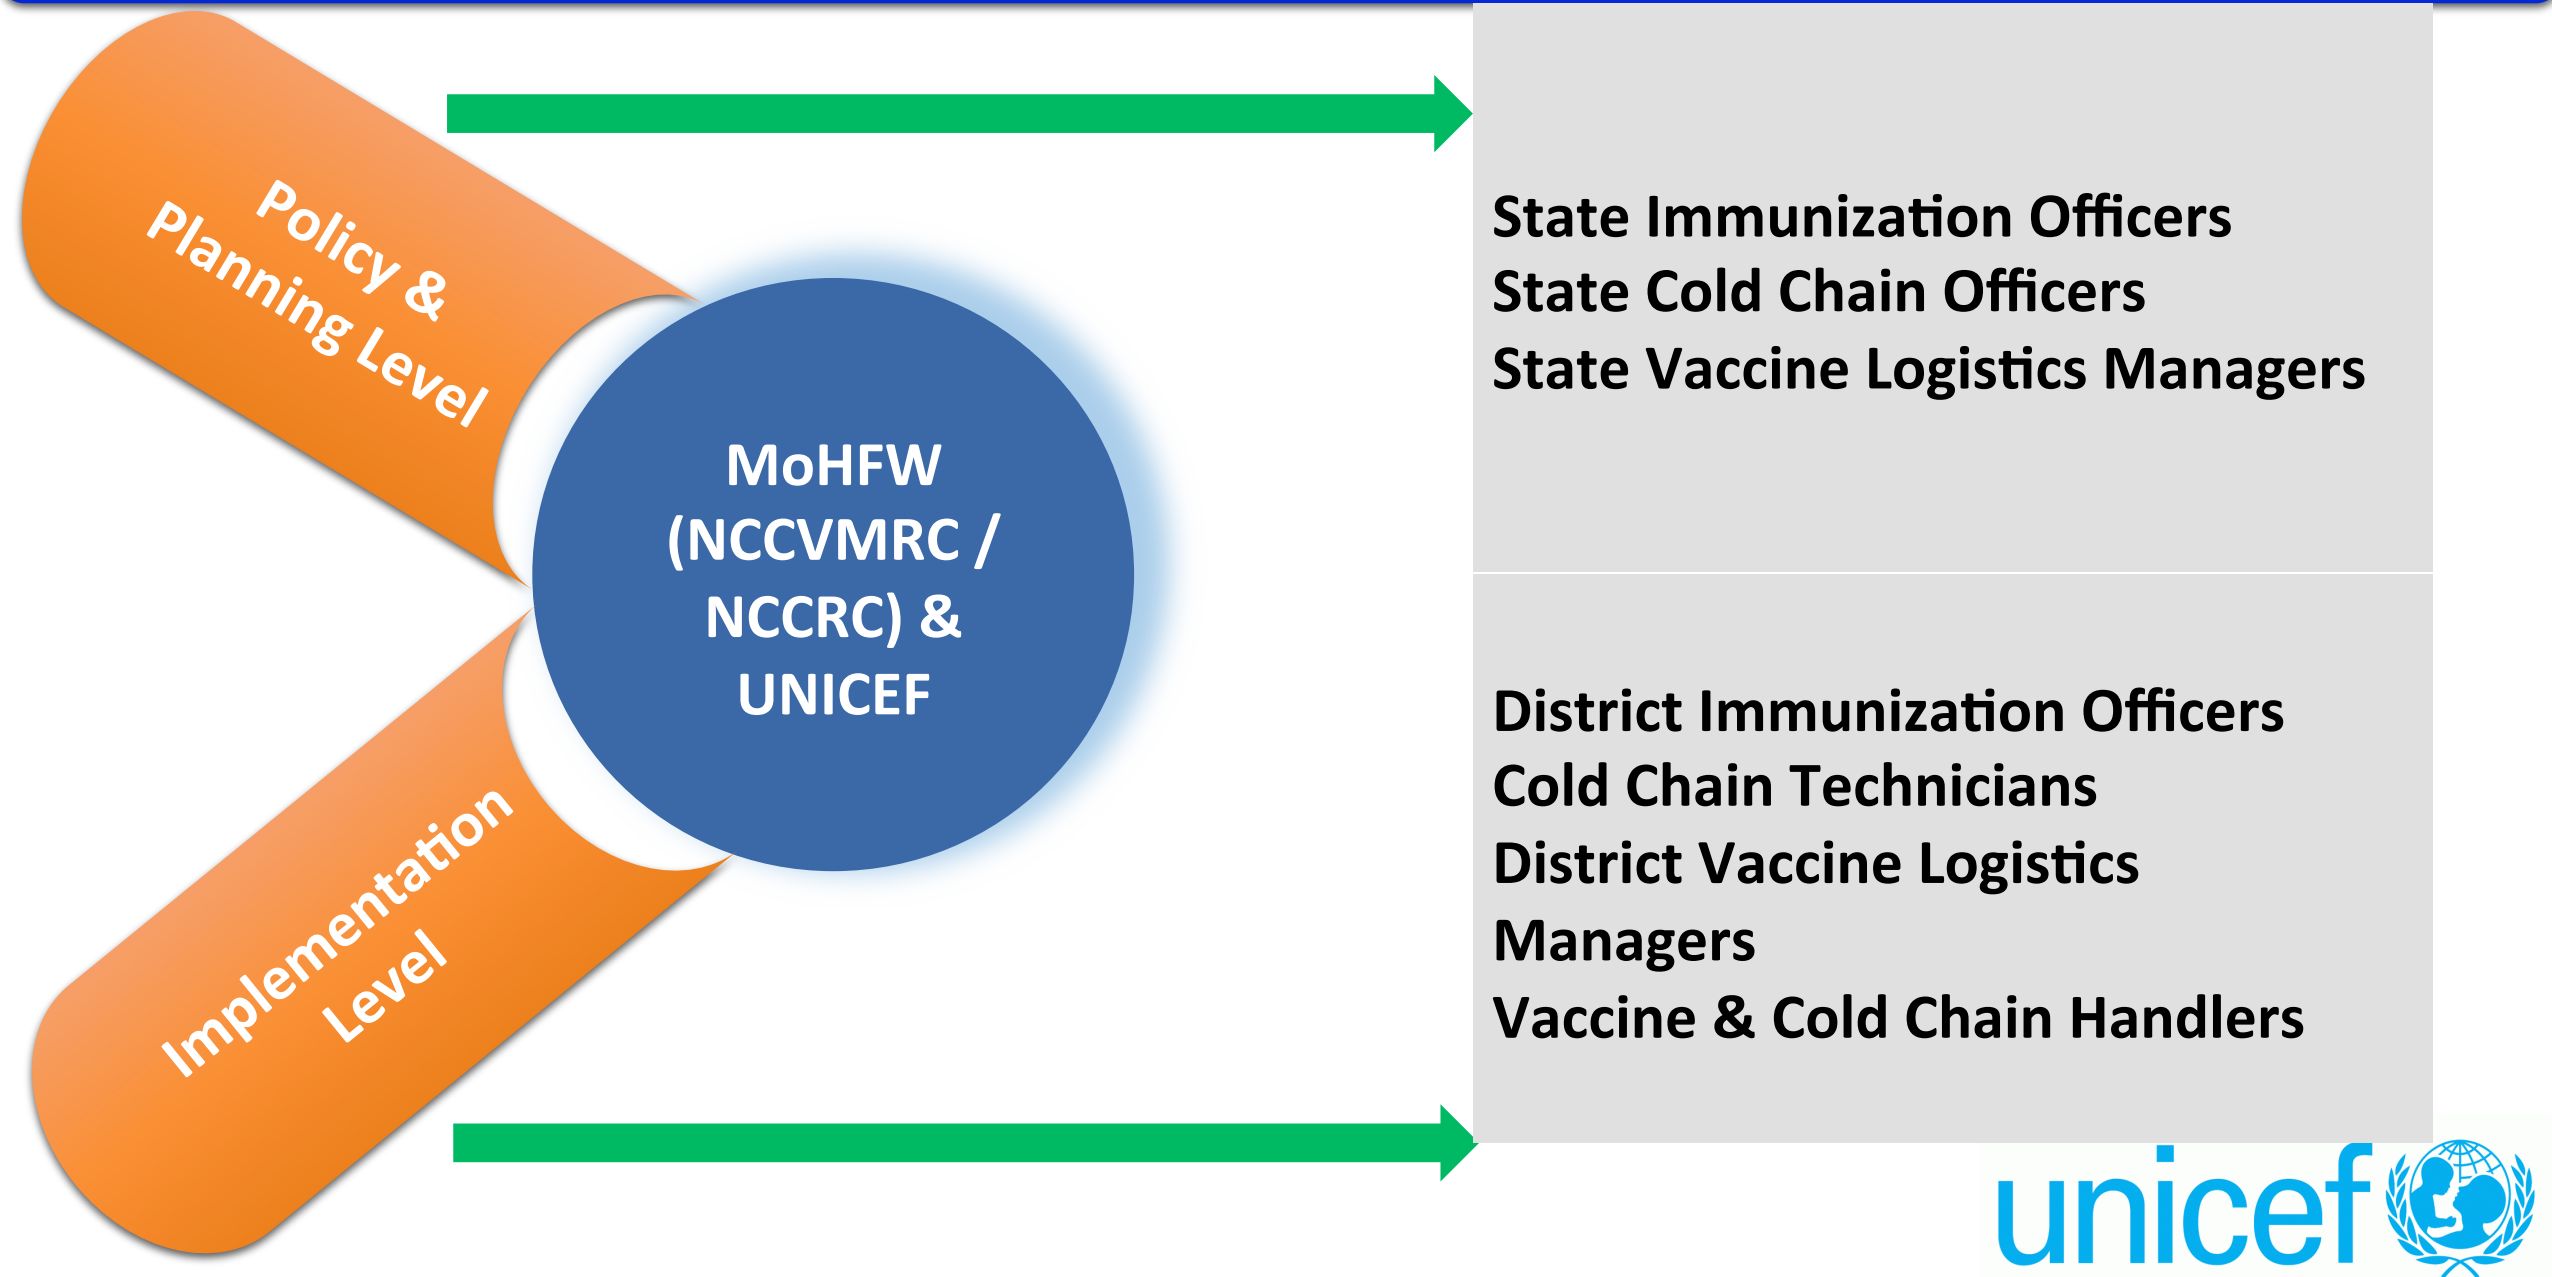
Policy &
Planning Level

MoHFW
(NCCVMRC /
NCCRC) &
UNICEF

Implementation
Level

State Immunization Officers
State Cold Chain Officers
State Vaccine Logistics Managers

District Immunization Officers
Cold Chain Technicians
District Vaccine Logistics Managers
Vaccine & Cold Chain Handlers

unicef